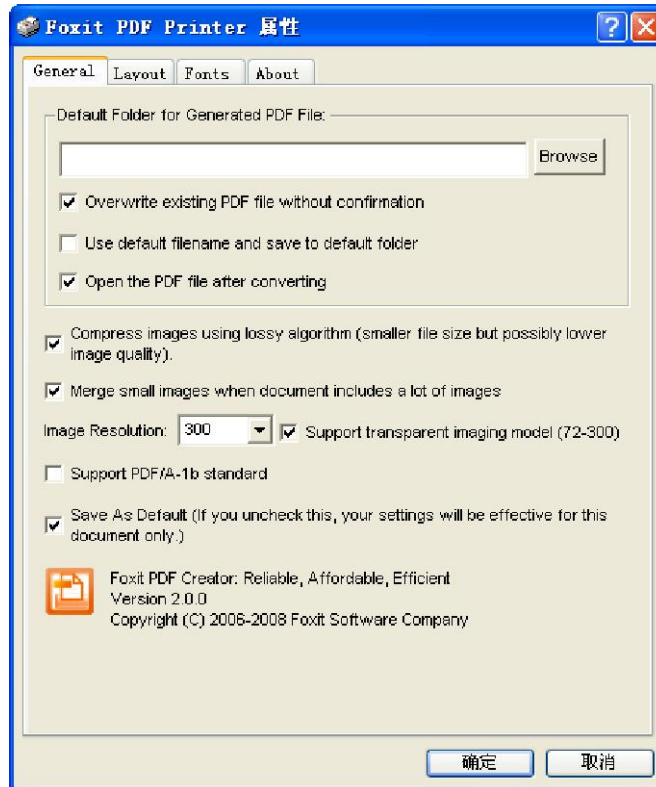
Foxit PDF Printer 属性

?

General Layout Fonts About

Default Folder for Generated PDF File:

Browse

Overwrite existing PDF file without confirmation

Use default filename and save to default folder

Open the PDF file after converting

Compress images using lossy algorithm (smaller file size but possibly lower image quality).

Merge small images when document includes a lot of images

Image Resolution: 300

Support transparent imaging model (72-300)

Support PDF/A-1b standard

Save As Default (If you uncheck this, your settings will be effective for this document only.)

Foxit PDF Creator: Reliable, Affordable, Efficient
Version 2.0.0
Copyright (C) 2006-2008 Foxit Software Company

确定 取消